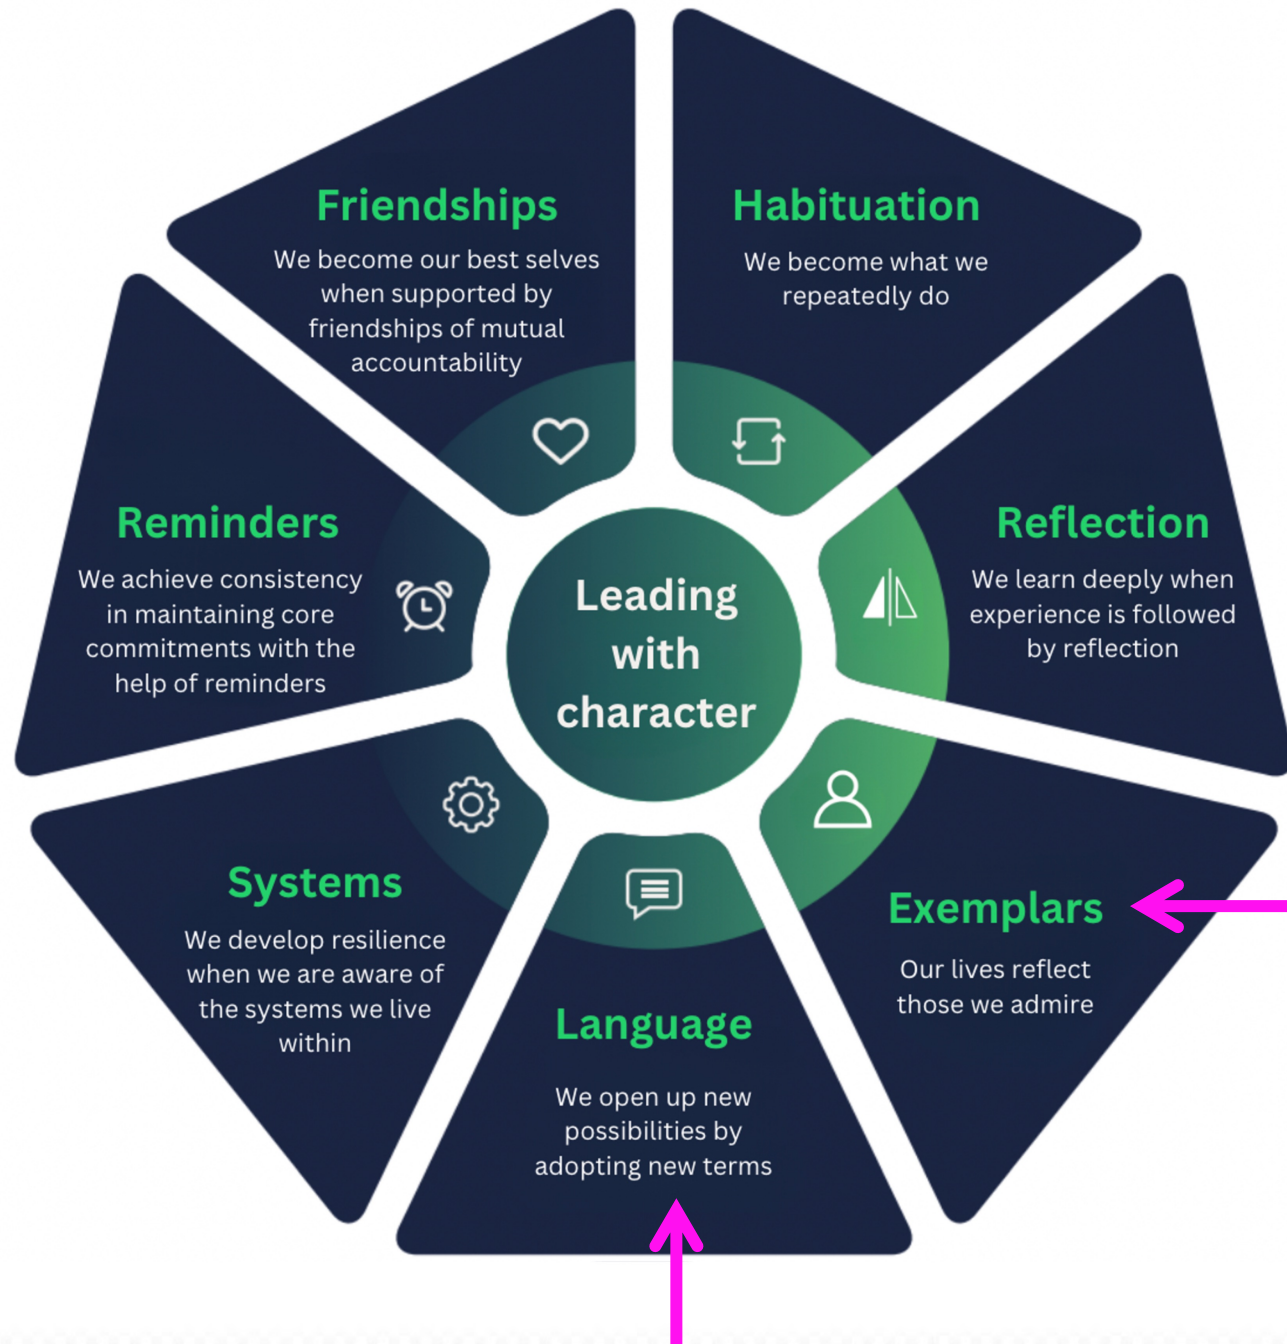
Friendships

We become our best selves when supported by friendships of mutual accountability

Habituation

We become what we repeatedly do

Reminders

We achieve consistency in maintaining core commitments with the help of reminders

Leading with character

Reflection

We learn deeply when experience is followed by reflection

Systems

We develop resilience when we are aware of the systems we live within

Exemplars

Our lives reflect those we admire

Language

We open up new possibilities by adopting new terms